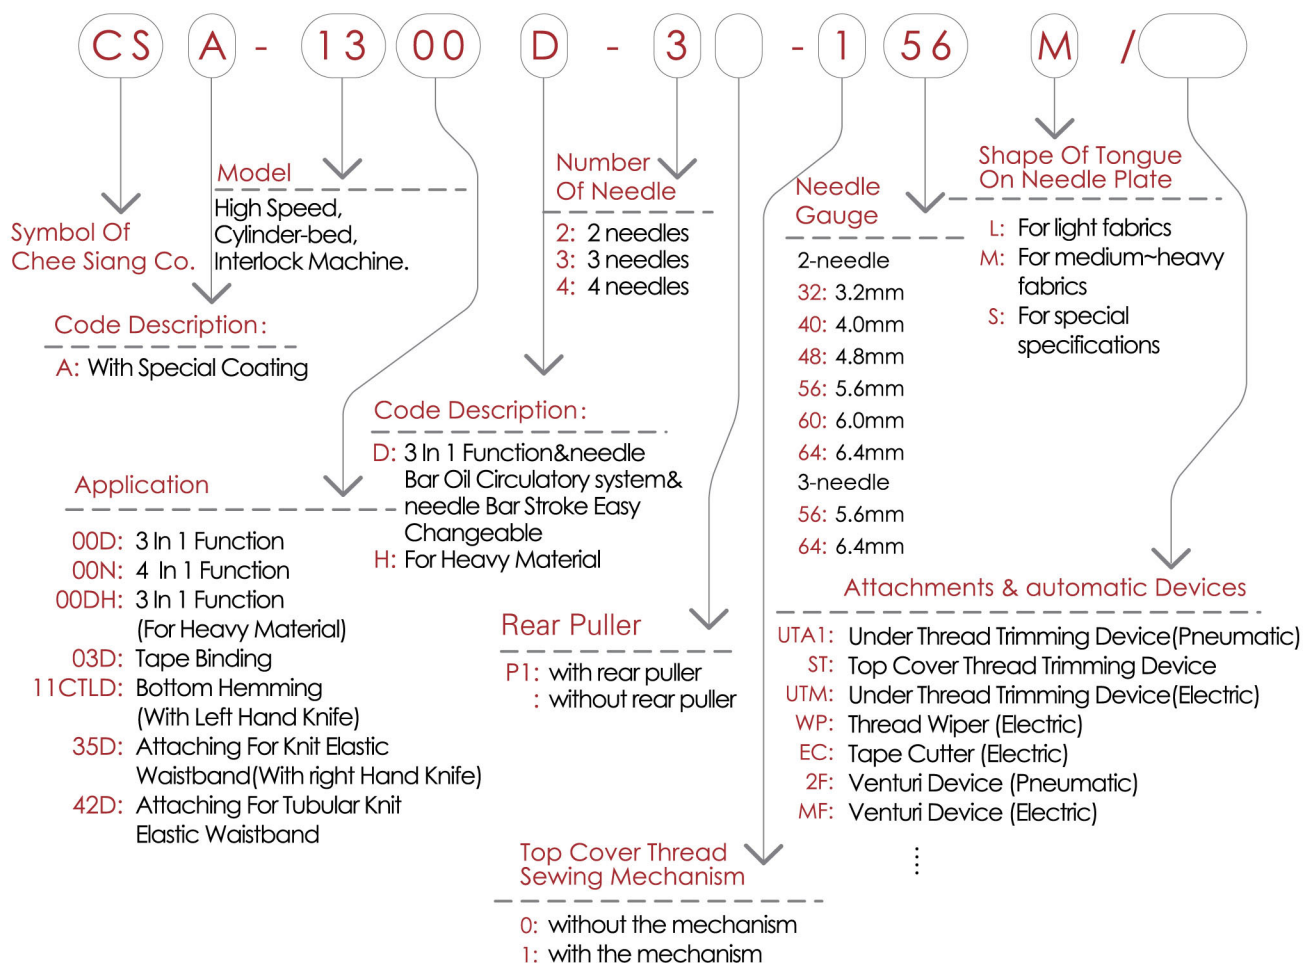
CS A - 13 00 D - 3 - 1 56 M /

Symbol Of Chee Siang Co.

Model
High Speed, Cylinder-bed, Interlock Machine.

Code Description:
A: With Special Coating

Number Of Needle
2: 2 needles
3: 3 needles
4: 4 needles

Needle Gauge
2-needle
32: 3.2mm
40: 4.0mm
48: 4.8mm
56: 5.6mm
60: 6.0mm
64: 6.4mm
3-needle
56: 5.6mm
64: 6.4mm

Shape Of Tongue On Needle Plate
L: For light fabrics
M: For medium~heavy fabrics
S: For special specifications

Code Description:
D: 3 In 1 Function&needle Bar Oil Circulatory system& needle Bar Stroke Easy Changeable
H: For Heavy Material

Application
00D: 3 In 1 Function
00N: 4 In 1 Function
00DH: 3 In 1 Function (For Heavy Material)
03D: Tape Binding
11CTLD: Bottom Hemming (With Left Hand Knife)
35D: Attaching For Knit Elastic Waistband(With right Hand Knife)
42D: Attaching For Tubular Knit Elastic Waistband

Rear Puller
P1: with rear puller
: without rear puller

Attachments & automatic Devices
UTA1: Under Thread Trimming Device(Pneumatic)
ST: Top Cover Thread Trimming Device
UTM: Under Thread Trimming Device(Electric)
WP: Thread Wiper (Electric)
EC: Tape Cutter (Electric)
2F: Venturi Device (Pneumatic)
MF: Venturi Device (Electric)
⋮

Top Cover Thread Sewing Mechanism
0: without the mechanism
1: with the mechanism